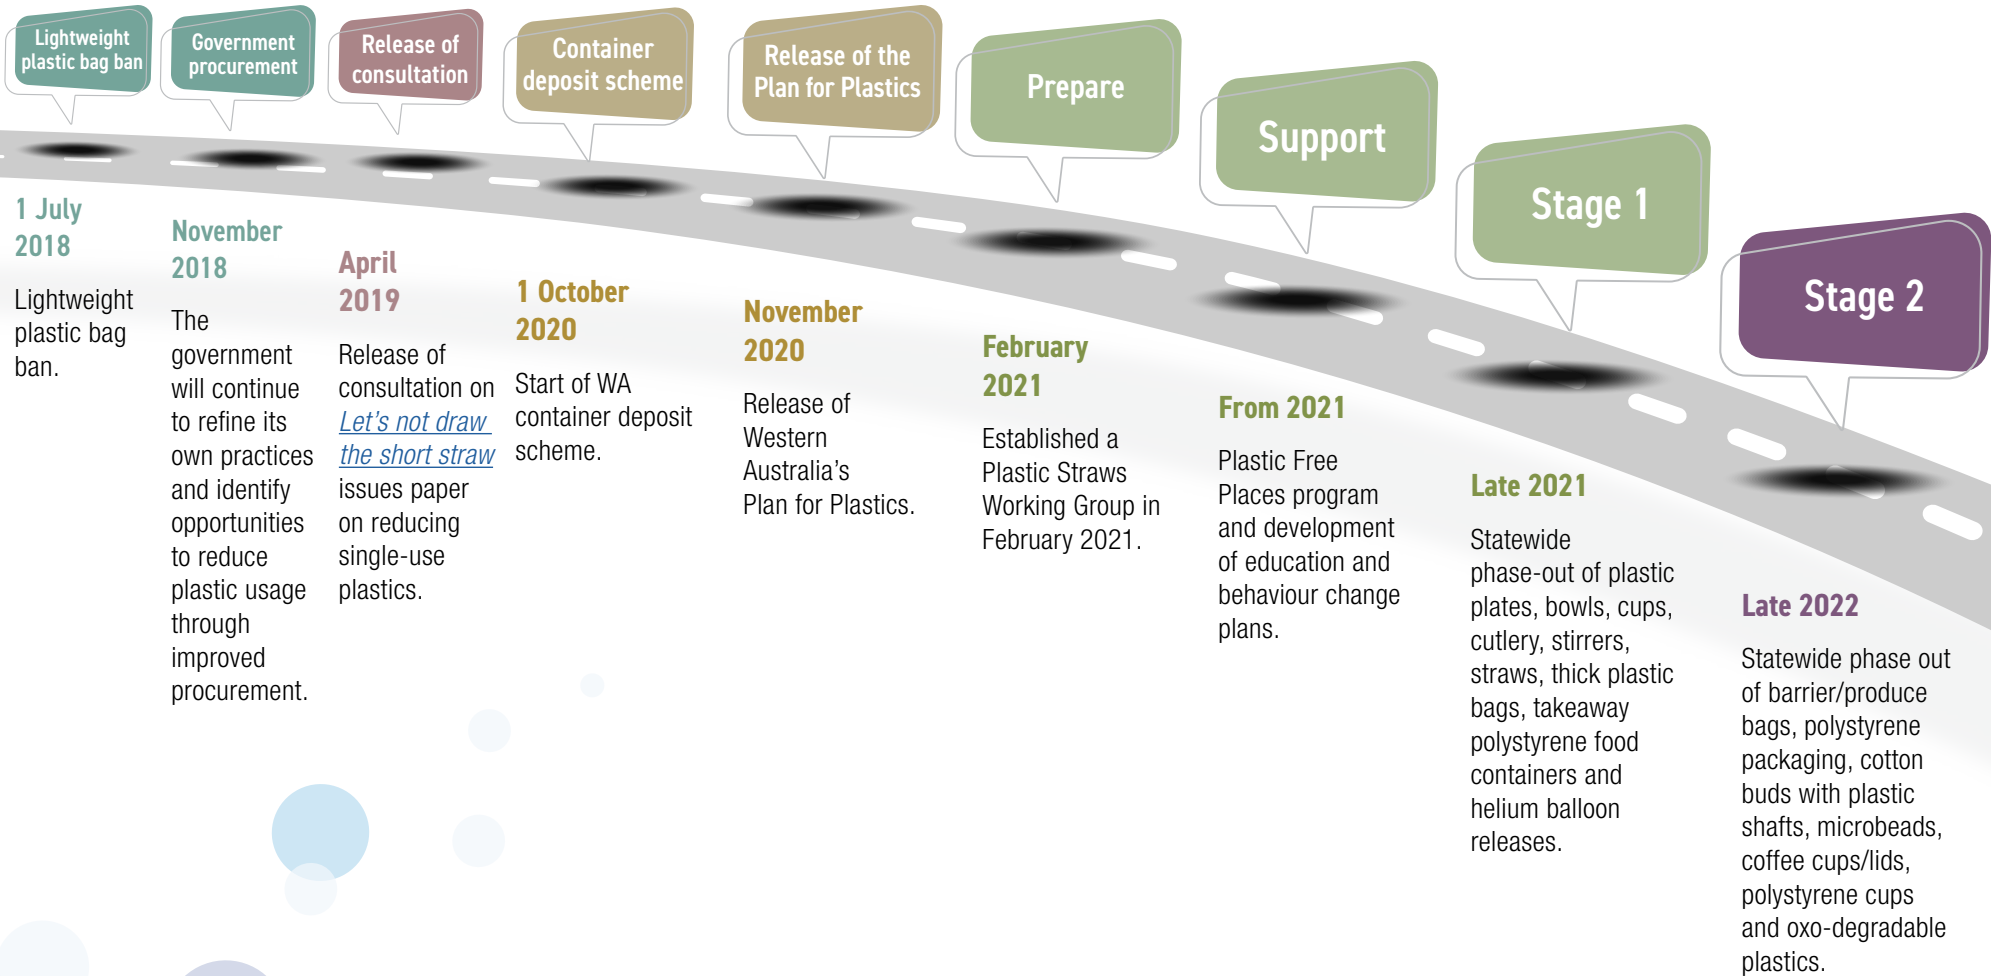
Lightweight plastic bag ban

Government procurement

Release of consultation

Container deposit scheme

Release of the Plan for Plastics

Prepare

Support

Stage 1

Stage 2

1 July 2018

Lightweight plastic bag ban.

November 2018

The government will continue to refine its own practices and identify opportunities to reduce plastic usage through improved procurement.

April 2019

Release of consultation on Let's not draw the short straw issues paper on reducing single-use plastics.

1 October 2020

Start of WA container deposit scheme.

November 2020

Release of Western Australia's Plan for Plastics.

February 2021

Established a Plastic Straws Working Group in February 2021.

From 2021

Plastic Free Places program and development of education and behaviour change plans.

Late 2021

Statewide phase-out of plastic plates, bowls, cups, cutlery, stirrers, straws, thick plastic bags, takeaway polystyrene food containers and helium balloon releases.

Late 2022

Statewide phase out of barrier/produce bags, polystyrene packaging, cotton buds with plastic shafts, microbeads, coffee cups/lids, polystyrene cups and oxo-degradable plastics.